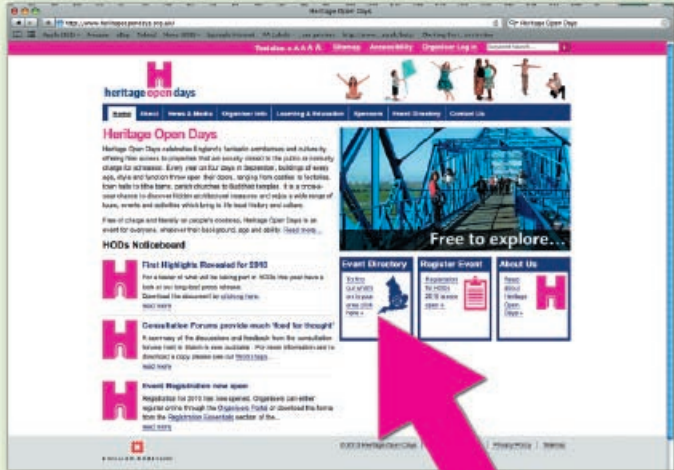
Heritage Open Days

http://www.heritageopendays.org.uk/

Heritage Open Days

Text size: A A A A   Sitemap   Accessibility   Organiser Log in

heritage open days

Home   About   News & Media   Organiser Info   Learning & Resources   Sponsors   Event Directory   Contact Us

Heritage Open Days

Heritage Open Days celebrates England's fantastic architecture and culture by offering free access to properties that are usually closed to the public or normally charge for admission. Every year on four days in September, buildings of every age, style and function throw open their doors, ranging from castles to factories, town halls to tithe barns, parish churches to Buddhist temples. It is a once-a-year chance to discover hidden architectural treasures and enjoy a wide range of tours, events and activities which bring to life local history and culture.

Free of charge and literally on people's doorstep, Heritage Open Days is an event for everyone, whatever their background, age and ability. Read more...

HODs Noticeboard

First Highlights Revealed for 2010

For a taster of what will be taking part in HODs this year have a look at our long-lead press release. Download the document by clicking here.

read more

Consultation Forums provide much 'food for thought'

A summary of the discussions and feedback from the consultation forums held in March is now available. For more information and to download a copy please see our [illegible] page.

read more

Event Registration now open

Registration for 2010 has now opened. Organisers can either register online through the Organisers' Portal or download the forms from the Registration Essentials section of the...

read more

Free to explore...

Event Directory
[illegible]

Register Event
Registration for HODs 2010 is now open »

About Us
Read about Heritage Open Days »

© 2010 Heritage Open Days   Privacy Policy   Sitemap